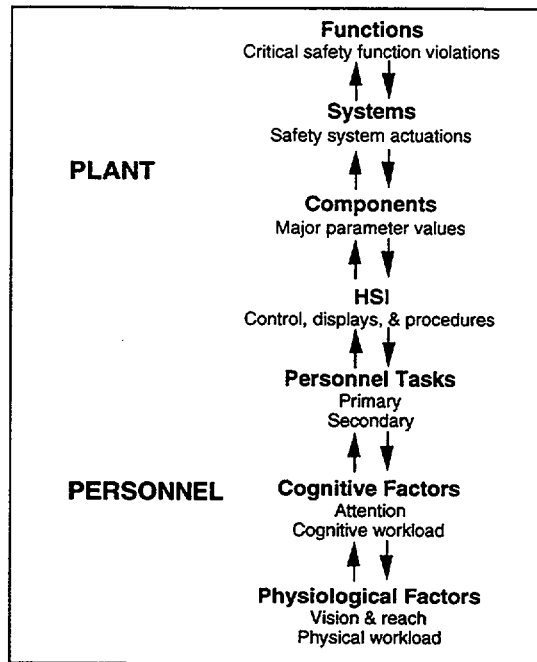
PLANT

PERSONNEL

Functions
Critical safety function violations

Systems
Safety system actuations

Components
Major parameter values

HSI
Control, displays, & procedures

Personnel Tasks
Primary
Secondary

Cognitive Factors
Attention
Cognitive workload

Physiological Factors
Vision & reach
Physical workload